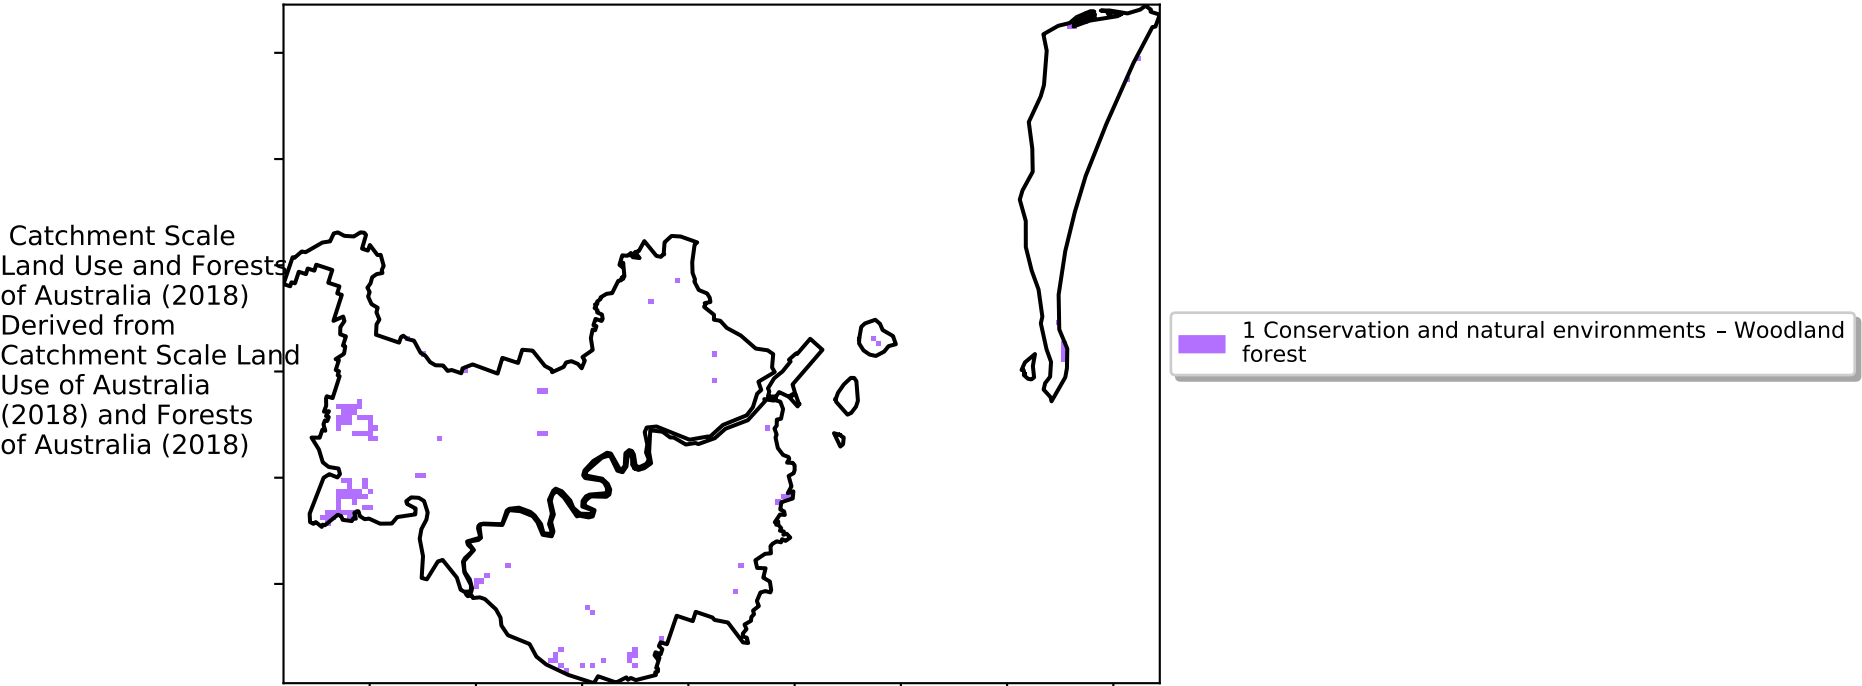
Catchment Scale Land Use and Forests of Australia (2018) Derived from Catchment Scale Land Use of Australia (2018) and Forests of Australia (2018)

1 Conservation and natural environments – Woodland forest